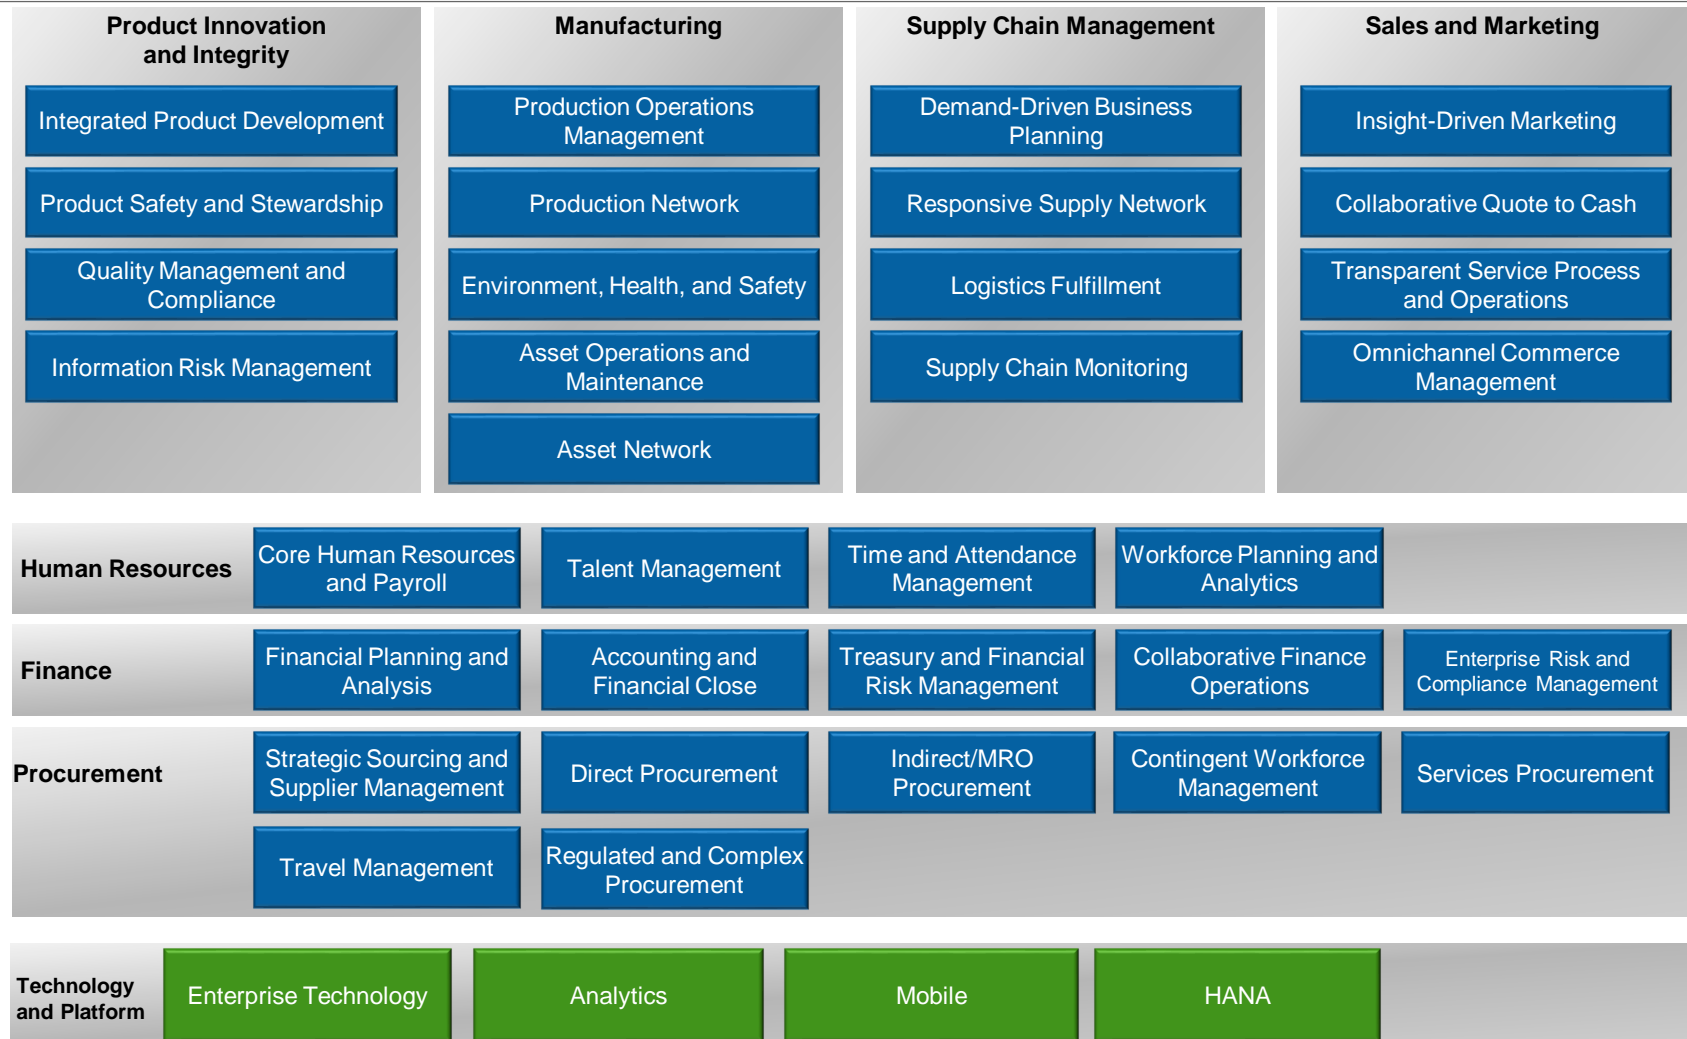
Product Innovation and Integrity

Integrated Product Development

Product Safety and Stewardship

Quality Management and Compliance

Information Risk Management

Manufacturing

Production Operations Management

Production Network

Environment, Health, and Safety

Asset Operations and Maintenance

Asset Network

Supply Chain Management

Demand-Driven Business Planning

Responsive Supply Network

Logistics Fulfillment

Supply Chain Monitoring

Sales and Marketing

Insight-Driven Marketing

Collaborative Quote to Cash

Transparent Service Process and Operations

Omnichannel Commerce Management

Human Resources

Core Human Resources and Payroll

Talent Management

Time and Attendance Management

Workforce Planning and Analytics

Finance

Financial Planning and Analysis

Accounting and Financial Close

Treasury and Financial Risk Management

Collaborative Finance Operations

Enterprise Risk and Compliance Management

Procurement

Strategic Sourcing and Supplier Management

Direct Procurement

Indirect/MRO Procurement

Contingent Workforce Management

Services Procurement

Travel Management

Regulated and Complex Procurement

Technology and Platform

Enterprise Technology

Analytics

Mobile

HANA